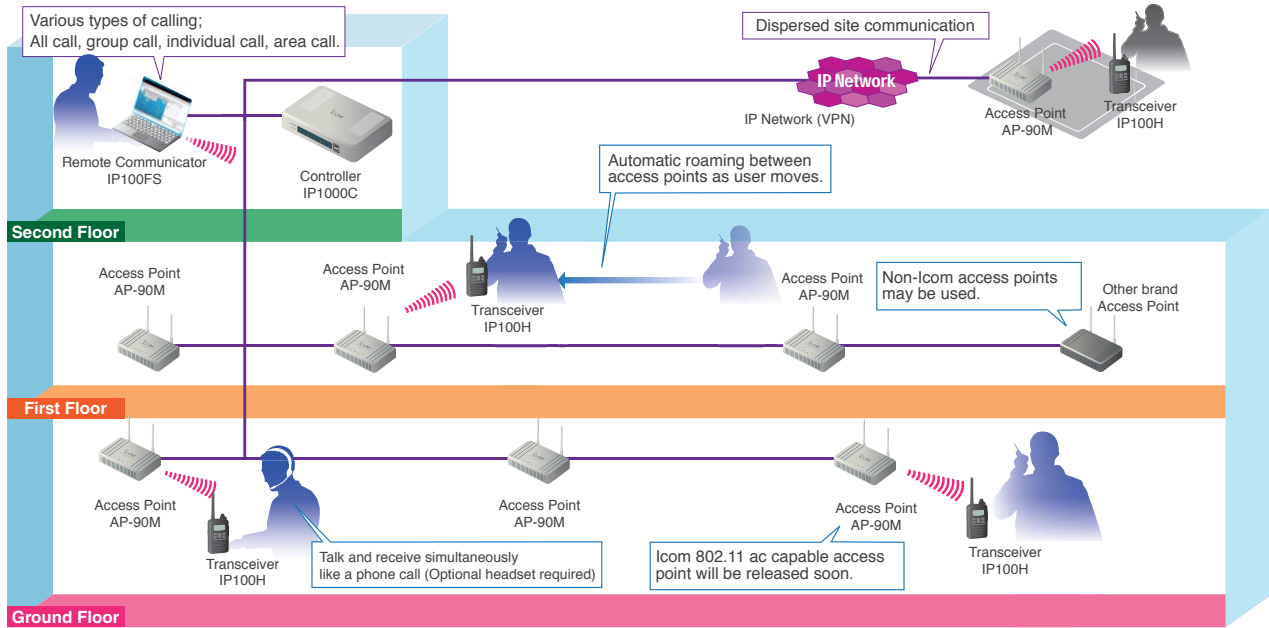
Various types of calling;
All call, group call, individual call, area call.

Remote Communicator
IP100FS

Controller
IP1000C

Dispersed site communication

IP Network

IP Network (VPN)

Access Point
AP-90M

Transceiver
IP100H

Automatic roaming between access points as user moves.

Second Floor

Access Point
AP-90M

Access Point
AP-90M

Transceiver
IP100H

Access Point
AP-90M

Non-Icom access points may be used.

Other brand
Access Point

First Floor

Access Point
AP-90M

Transceiver
IP100H

Talk and receive simultaneously like a phone call (Optional headset required)

Access Point
AP-90M

Access Point
AP-90M

Icom 802.11 ac capable access point will be released soon.

Transceiver
IP100H

Ground Floor